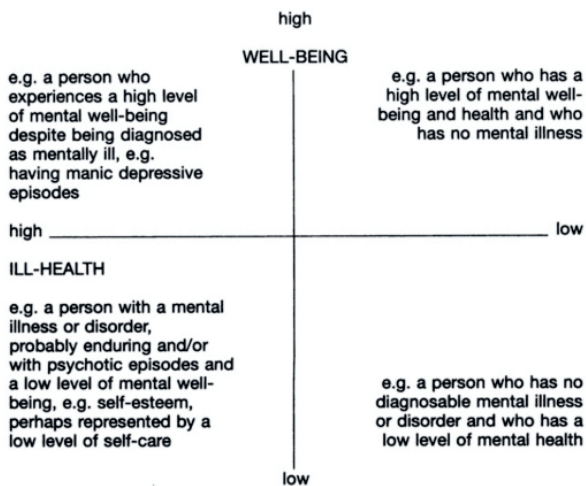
high

WELL-BEING

e.g. a person who experiences a high level of mental well-being despite being diagnosed as mentally ill, e.g. having manic depressive episodes

e.g. a person who has a high level of mental well-being and health and who has no mental illness

high

low

ILL-HEALTH

e.g. a person with a mental illness or disorder, probably enduring and/or with psychotic episodes and a low level of mental well-being, e.g. self-esteem, perhaps represented by a low level of self-care

e.g. a person who has no diagnosable mental illness or disorder and who has a low level of mental health

low